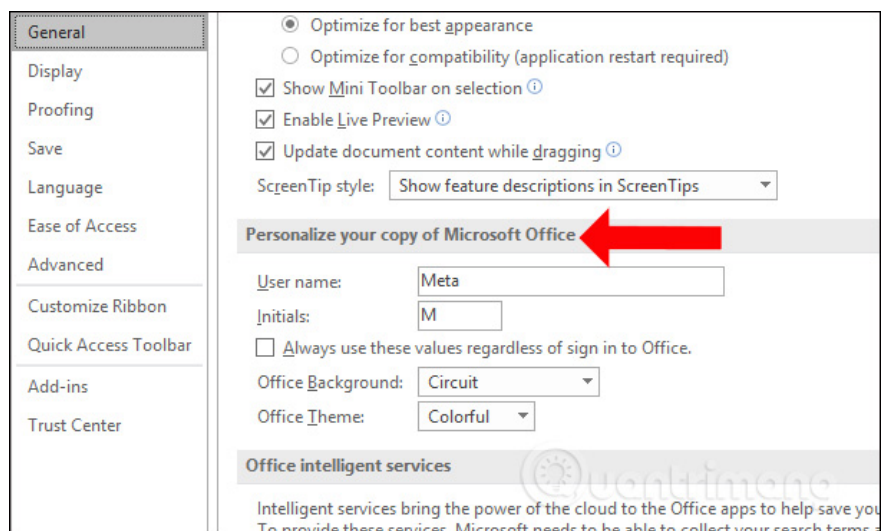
General
Display
Proofing
Save
Language
Ease of Access
Advanced
Customize Ribbon
Quick Access Toolbar
Add-ins
Trust Center

Optimize for best appearance
Optimize for compatibility (application restart required)
Show Mini Toolbar on selection
Enable Live Preview
Update document content while dragging
ScreenTip style: Show feature descriptions in ScreenTips

Personalize your copy of Microsoft Office
User name: Meta
Initials: M
Always use these values regardless of sign in to Office.
Office Background: Circuit
Office Theme: Colorful

Office intelligent services
Intelligent services bring the power of the cloud to the Office apps to help save you
To provide these services, Microsoft needs to be able to collect your search terms a

Quantrimang